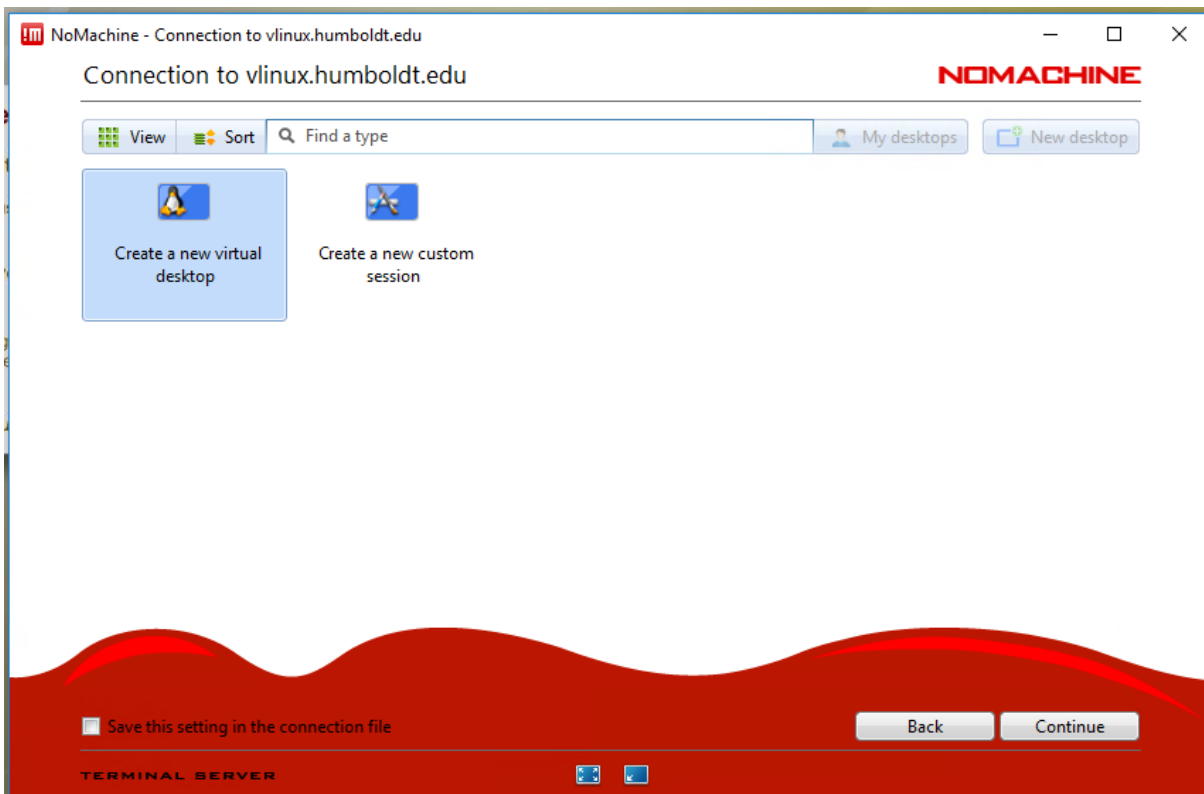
!M NoMachine - Connection to vlinux.humboldt.edu

Connection to vlinux.humboldt.edu

NOMACHINE

View Sort Find a type My desktops New desktop

Create a new virtual desktop

Create a new custom session

Save this setting in the connection file

Back

Continue

TERMINAL SERVER